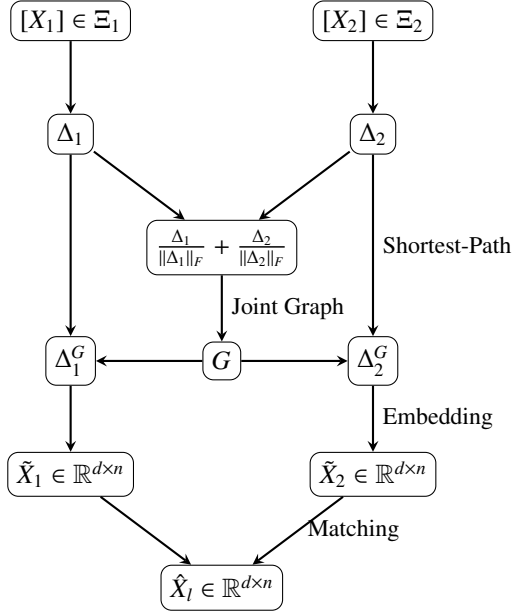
$[X_1] \in \Xi_1$

$[X_2] \in \Xi_2$

$\Delta_1$

$\Delta_2$

$\frac{\Delta_1}{\|\Delta_1\|_F} + \frac{\Delta_2}{\|\Delta_2\|_F}$

Shortest-Path

Joint Graph

$\Delta_1^G$

$G$

$\Delta_2^G$

Embedding

$\tilde{X}_1 \in \mathbb{R}^{d \times n}$

$\tilde{X}_2 \in \mathbb{R}^{d \times n}$

Matching

$\hat{X}_l \in \mathbb{R}^{d \times n}$